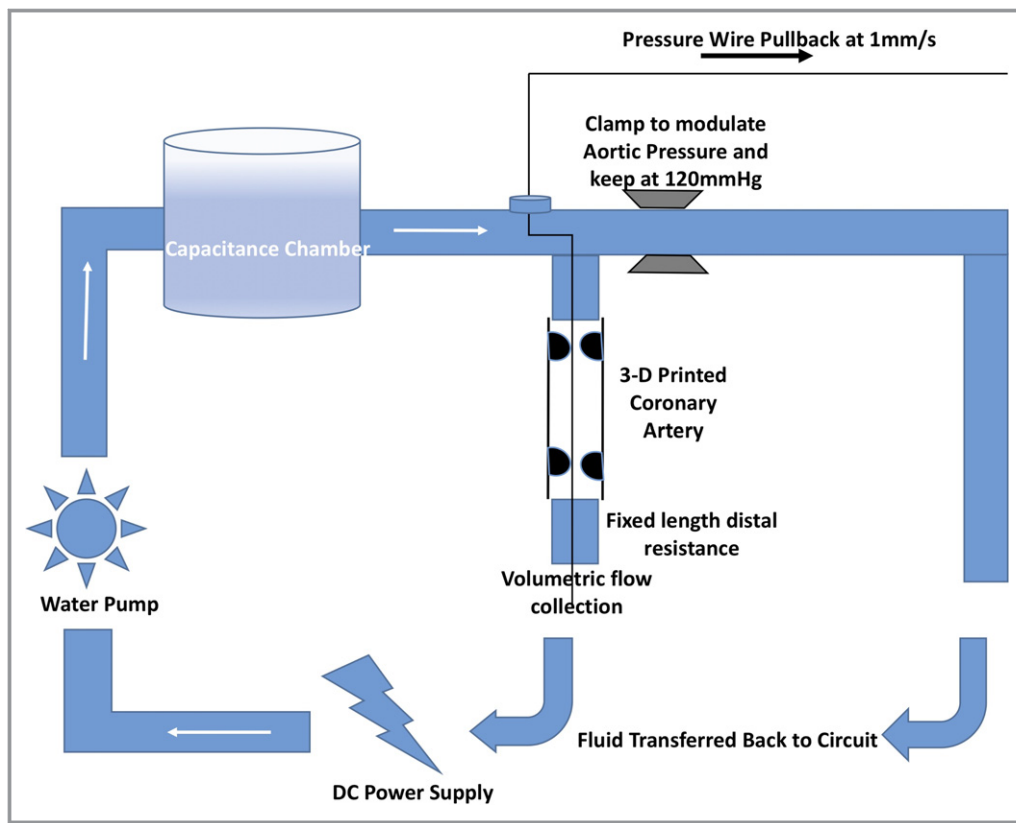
Pressure Wire Pullback at 1mm/s

Clamp to modulate Aortic Pressure and keep at 120mmHg

Capacitance Chamber

3-D Printed Coronary Artery

Fixed length distal resistance

Volumetric flow collection

Water Pump

DC Power Supply

Fluid Transferred Back to Circuit